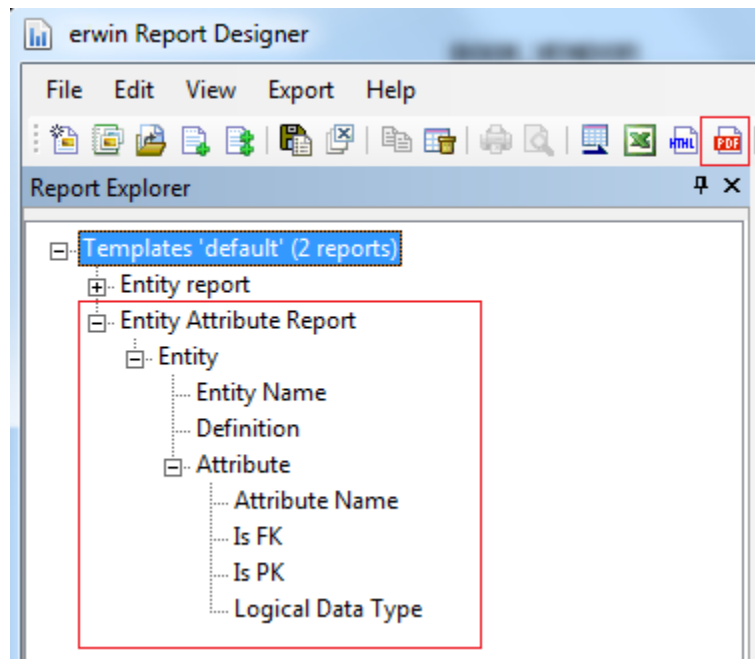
erwin Report Designer

File Edit View Export Help

HTML PDF

Report Explorer

Templates 'default' (2 reports)
Entity report
Entity Attribute Report
Entity
Entity Name
Definition
Attribute
Attribute Name
Is FK
Is PK
Logical Data Type